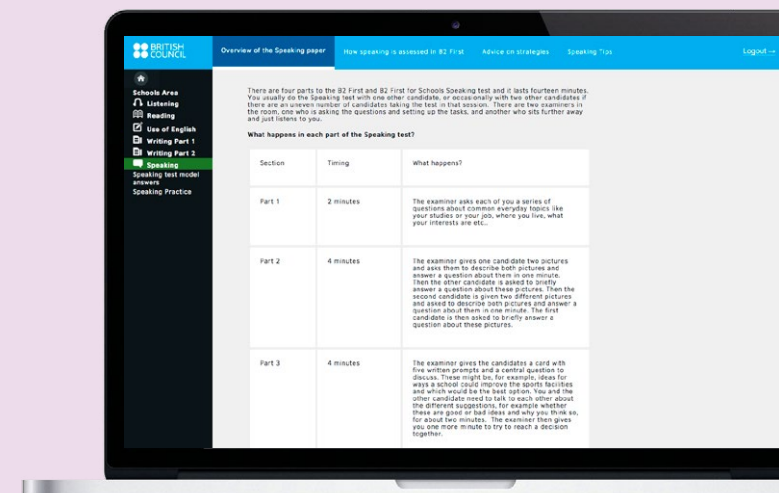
BRITISH COUNCIL

Overview of the Speaking paper | How speaking is assessed in B2 First | Advice on strategies | Speaking Tips | Logout →

Schools Area
Listening
Reading
Use of English
Writing Part 1
Writing Part 2
Speaking
Speaking test model answers
Speaking Practice

There are four parts to the B2 First and B2 First for Schools Speaking test and it lasts fourteen minutes. You usually do the Speaking test with one other candidate, or occasionally with two other candidates if there are an uneven number of candidates taking the test in that session. There are two examiners in the room, one who is asking the questions and setting up the tasks, and another who sits further away and just listens to you.

What happens in each part of the Speaking test?

| Section | Timing | What happens? |
|---|---|---|
| Part 1 | 2 minutes | The examiner asks each of you a series of questions about common everyday topics like your studies or your job, where you live, what your interests are etc... |
| Part 2 | 4 minutes | The examiner gives one candidate two pictures and asks them to describe both pictures and answer a question about them in one minute. Then the other candidate is asked to briefly answer a question about these pictures. Then the second candidate is given two different pictures and asked to describe both pictures and answer a question about them in one minute. The first candidate is then asked to briefly answer a question about these pictures. |
| Part 3 | 4 minutes | The examiner gives the candidates a card with five written prompts and a central question to discuss. These might be, for example, ideas for ways a school could improve the sports facilities and which would be the best option. You and the other candidate need to talk to each other about the different suggestions, for example whether these are good or bad ideas and why you think so, for about two minutes. The examiner then gives you one more minute to try to reach a decision together. |